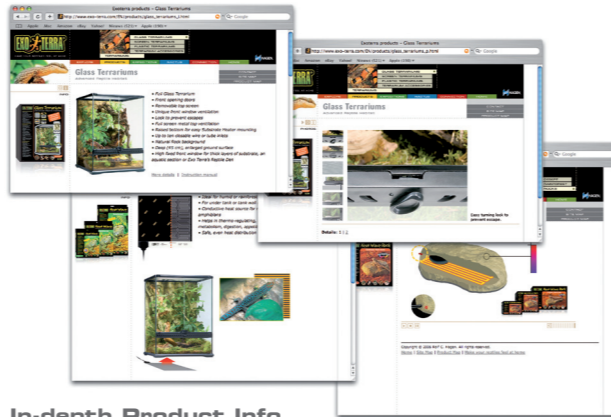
Exoterra products - Glass Terrariums

http://www.exo-terra.com/EN/products/glass_terrariums.html

Google

EXO TERRA

Glass Terrariums

• Full Glass Terrarium
• Front opening doors
• Removable top screen
• Unique front window ventilation
• Lock to prevent escape
• Full screen metal top ventilation
• Raised bottom for easy Substrate Heater mounting
• Up to ten closable wire or tube inlets
• Natural Rock background
• Deep (10 cm), enlarged ground surface
• High fixed front window for thick layers of substrate, an aquatic section or Exo Terra's Reptile Den

More details | Instruction manual

Exoterra products - Glass Terrariums

http://www.exo-terra.com/EN/products/glass_terrariums_p.html

Glass Terrariums

Dual locking lock to prevent escape

Details: 1 | 2

Google

• Ideal for humid or rainforest
• For under-tank or back wall
• Conductive heat source for
• amphibians
• Helps in thermo-regulating
• metabolism, digestion, appetite
• Safe, even heat distribution

Copyright © 2006 Rolf C. Hagen. All rights reserved.

In-depth Product Info